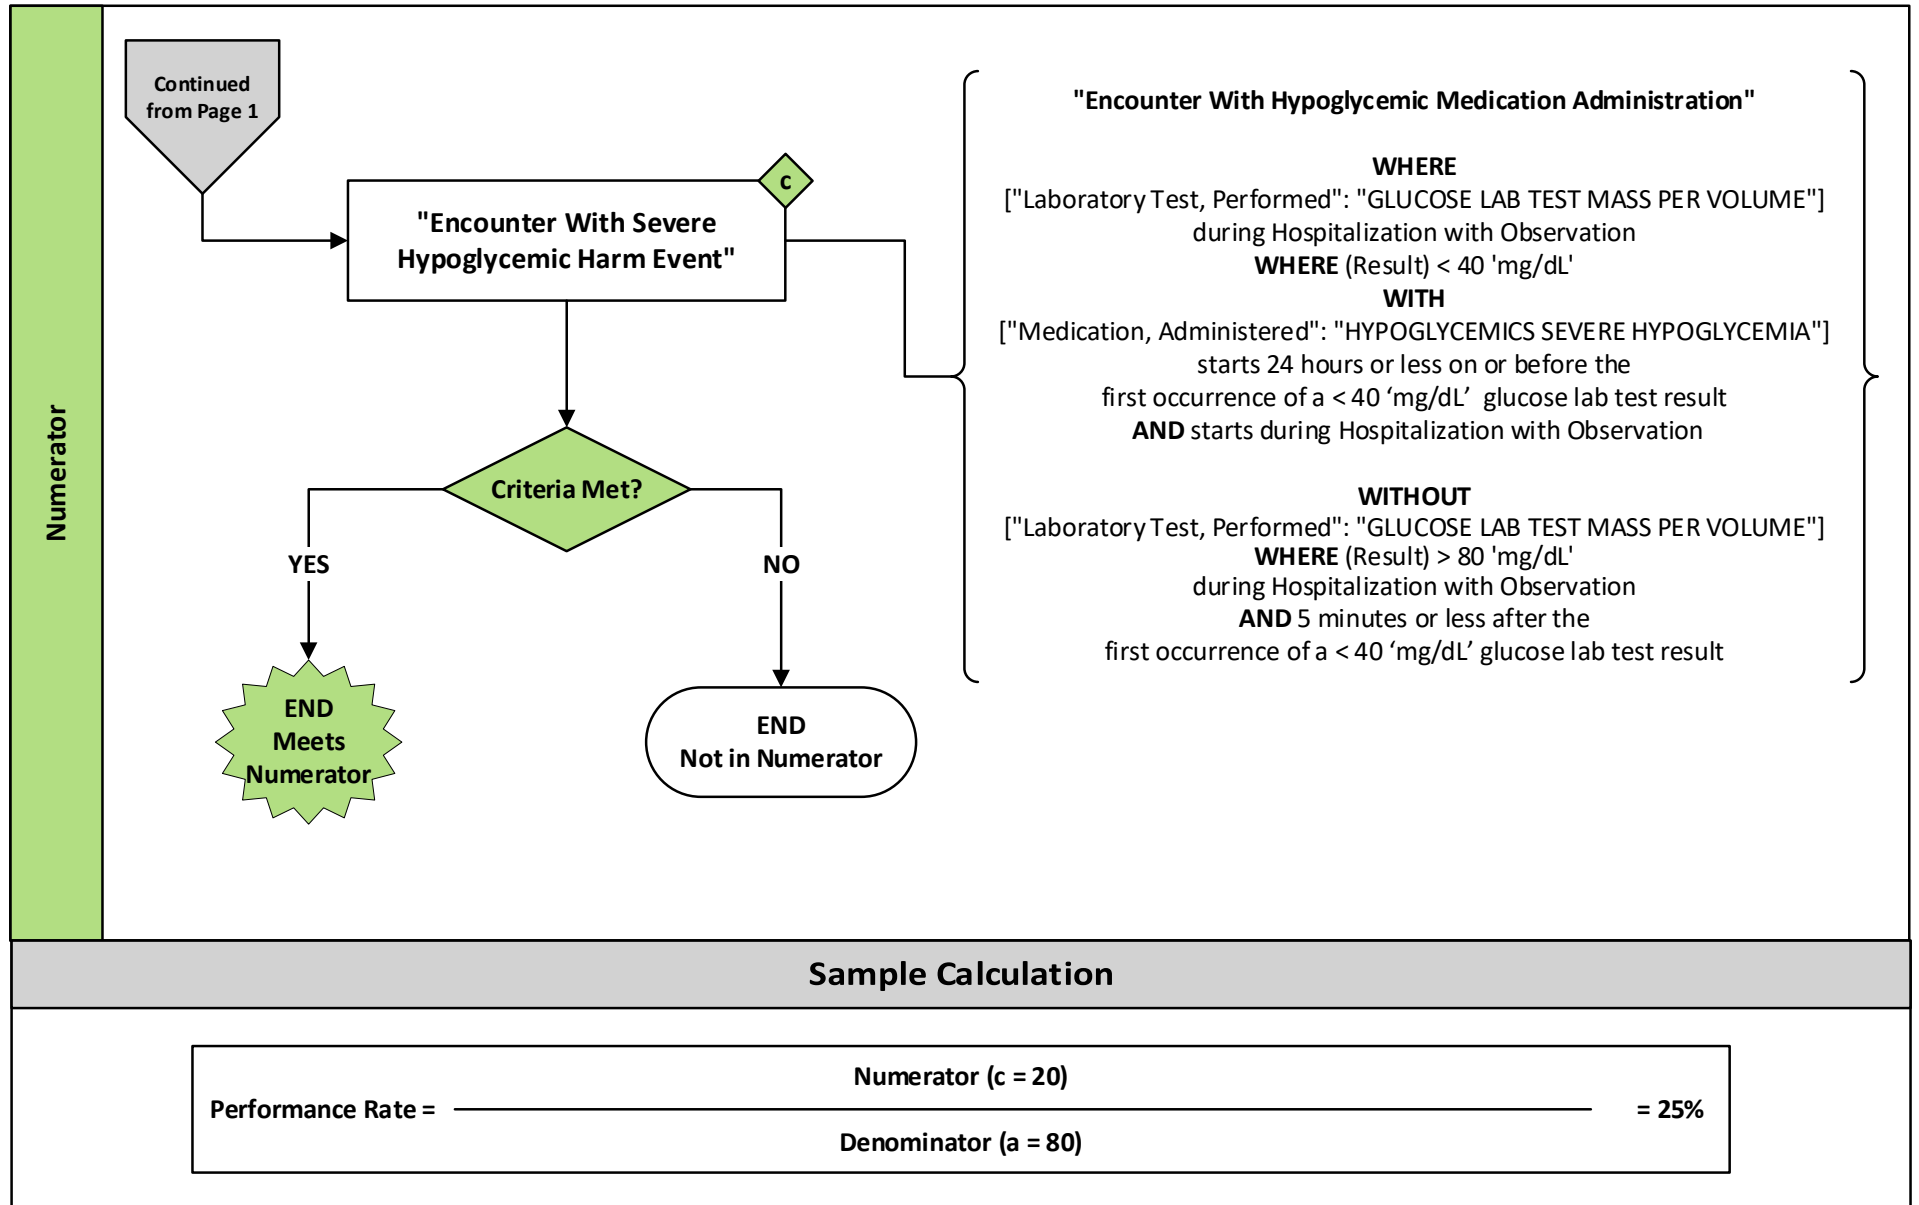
Numerator

Continued from Page 1

"Encounter With Severe Hypoglycemic Harm Event"

c

"Encounter With Hypoglycemic Medication Administration"

WHERE
["Laboratory Test, Performed": "GLUCOSE LAB TEST MASS PER VOLUME"]
during Hospitalization with Observation
WHERE (Result) < 40 'mg/dL'
WITH
["Medication, Administered": "HYPOGLYCEMICS SEVERE HYPOGLYCEMIA"]
starts 24 hours or less on or before the
first occurrence of a < 40 ‘mg/dL’ glucose lab test result
AND starts during Hospitalization with Observation

WITHOUT
["Laboratory Test, Performed": "GLUCOSE LAB TEST MASS PER VOLUME"]
WHERE (Result) > 80 'mg/dL'
during Hospitalization with Observation
AND 5 minutes or less after the
first occurrence of a < 40 ‘mg/dL’ glucose lab test result

Criteria Met?

YES

NO

END Meets Numerator

END Not in Numerator

Sample Calculation

Performance Rate = $\frac{\text{Numerator (c = 20)}}{\text{Denominator (a = 80)}}$ = 25%